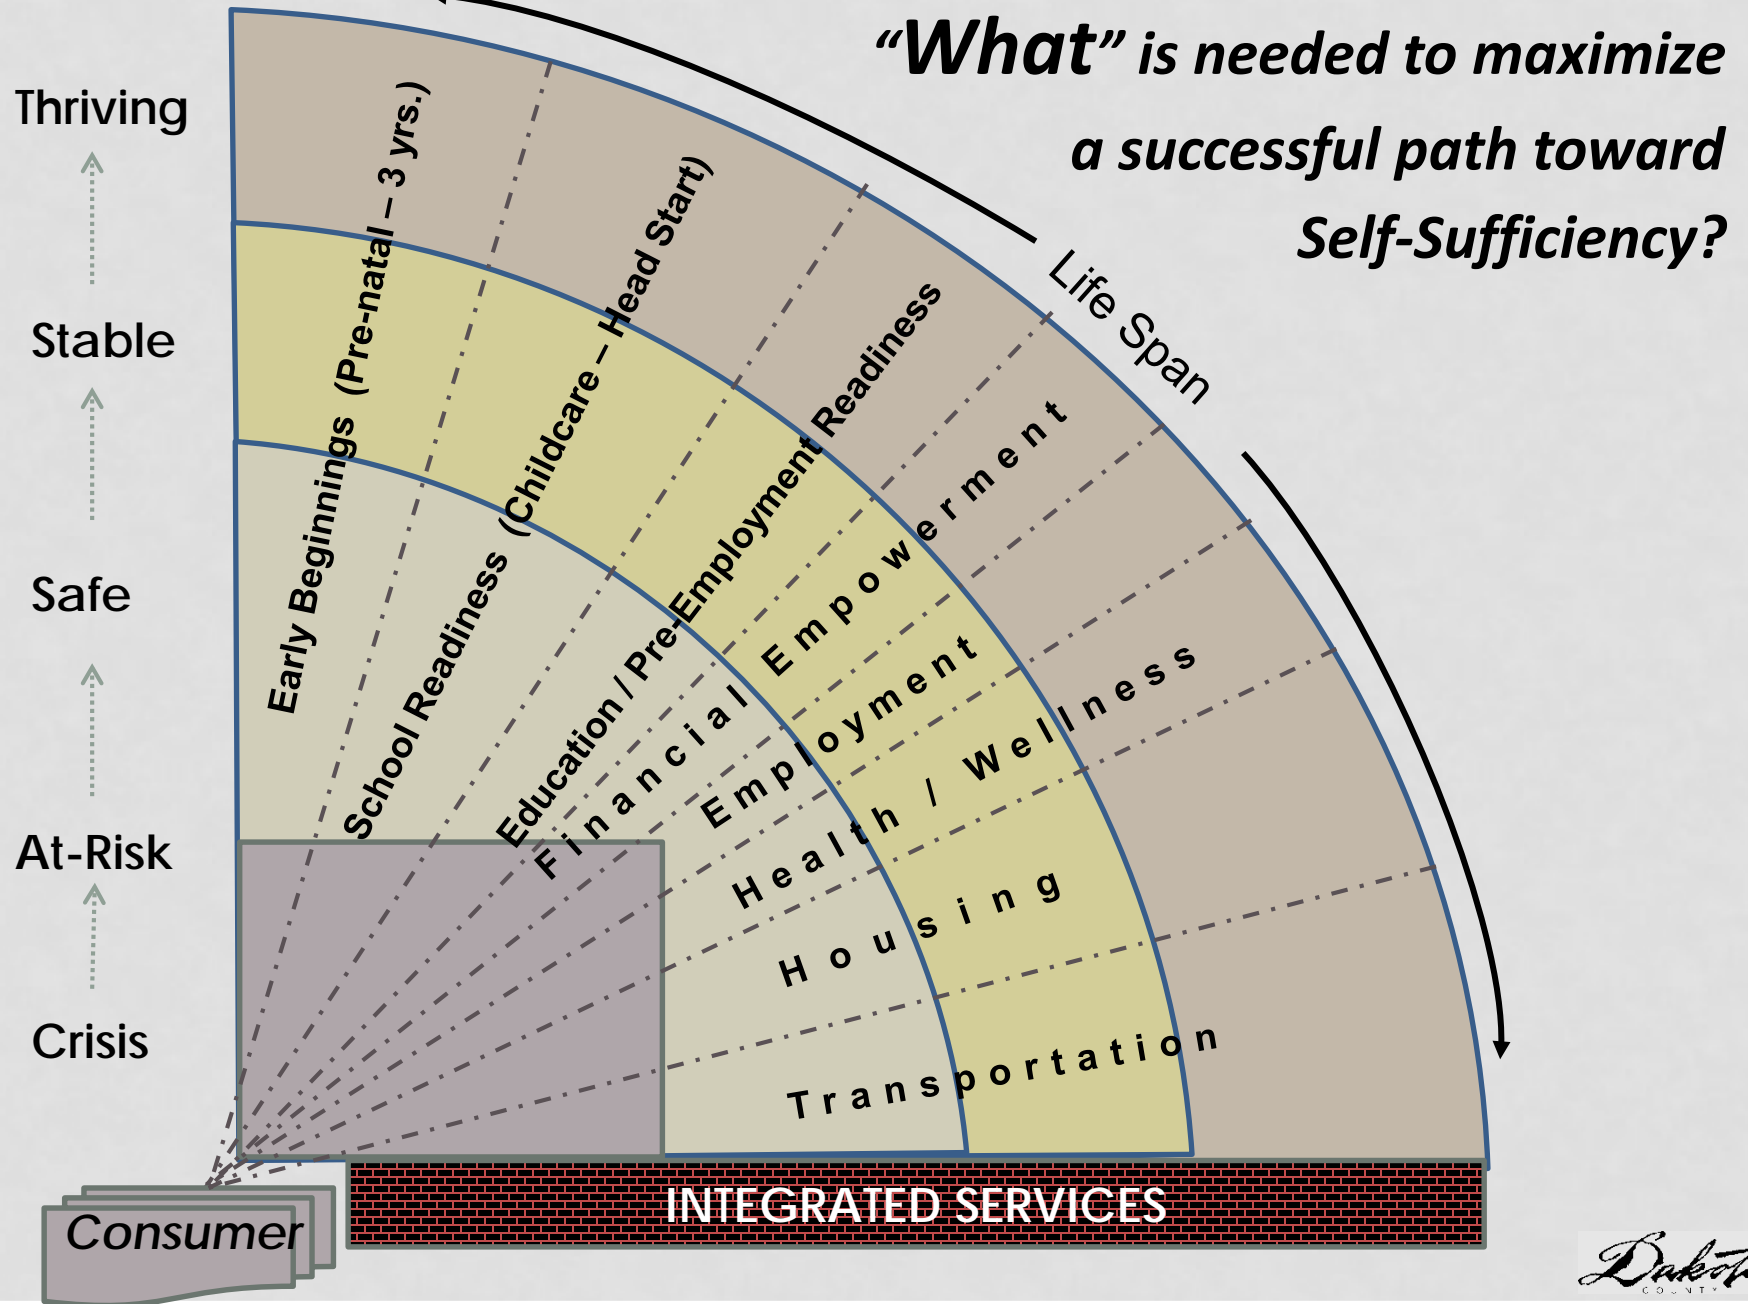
“What” is needed to maximize a successful path toward Self-Sufficiency?

Thriving

Stable

Safe

At-Risk

Crisis

Life Span

Early Beginnings (Pre-natal – 3 yrs.)

School Readiness (Childcare – Head Start)

Education / Pre-Employment Readiness

Financial Empowerment

Employment

Health / Wellness

Housing

Transportation

Consumer

INTEGRATED SERVICES

Dakota COUNTY